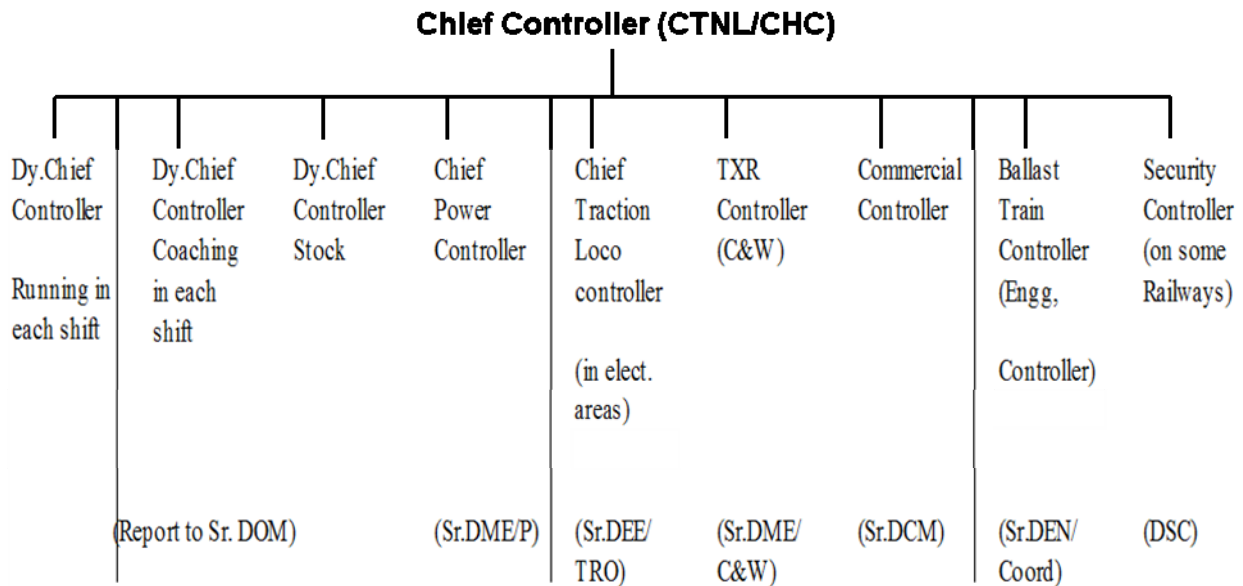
Chief Controller (CTNL/CHC)

Dy.Chief Controller

Running in each shift

Dy.Chief Controller Coaching in each shift

Dy.Chief Controller Stock

Chief Power Controller

Chief Traction Loco controller

(in elect. areas)

TXR Controller (C&W)

Commercial Controller

Ballast Train Controller (Engg,

Controller)

Security Controller (on some Railways)

(Report to Sr. DOM)

(Sr.DME/P)

(Sr.DEE/ TRO)

(Sr.DME/ C&W)

(Sr.DCM)

(Sr.DEN/ Coord)

(DSC)